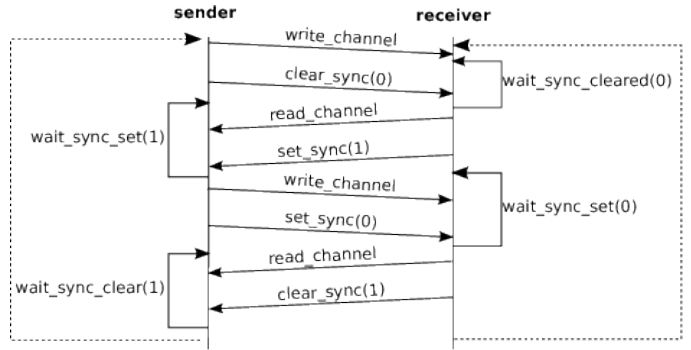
sender

receiver

write_channel

clear_sync(0)

wait_sync_cleared(0)

read_channel

wait_sync_set(1)

set_sync(1)

write_channel

wait_sync_set(0)

set_sync(0)

read_channel

wait_sync_clear(1)

clear_sync(1)